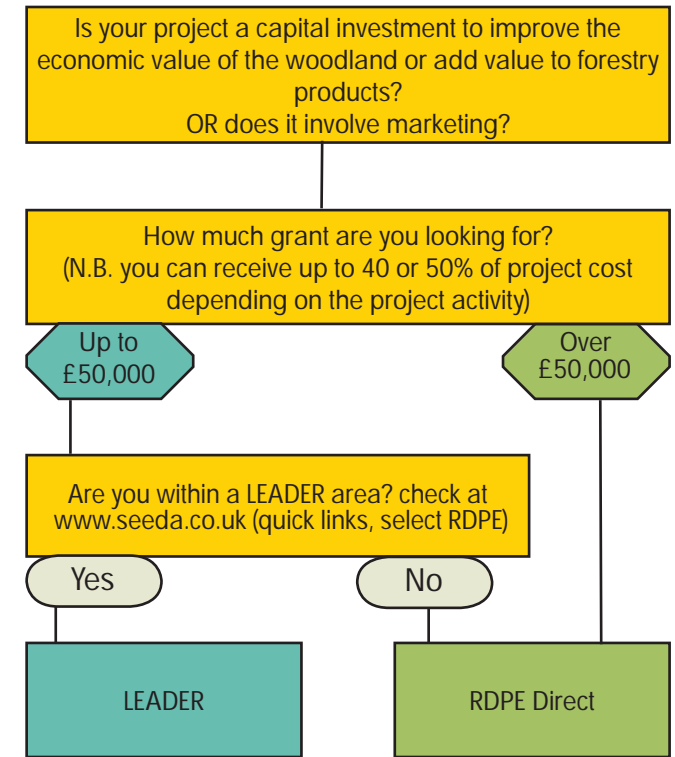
Is your project a capital investment to improve the economic value of the woodland or add value to forestry products?
OR does it involve marketing?

How much grant are you looking for?
(N.B. you can receive up to 40 or 50% of project cost depending on the project activity)

Up to £50,000

Over £50,000

Are you within a LEADER area? check at www.seeda.co.uk (quick links, select RDPE)

Yes

No

LEADER

RDPE Direct